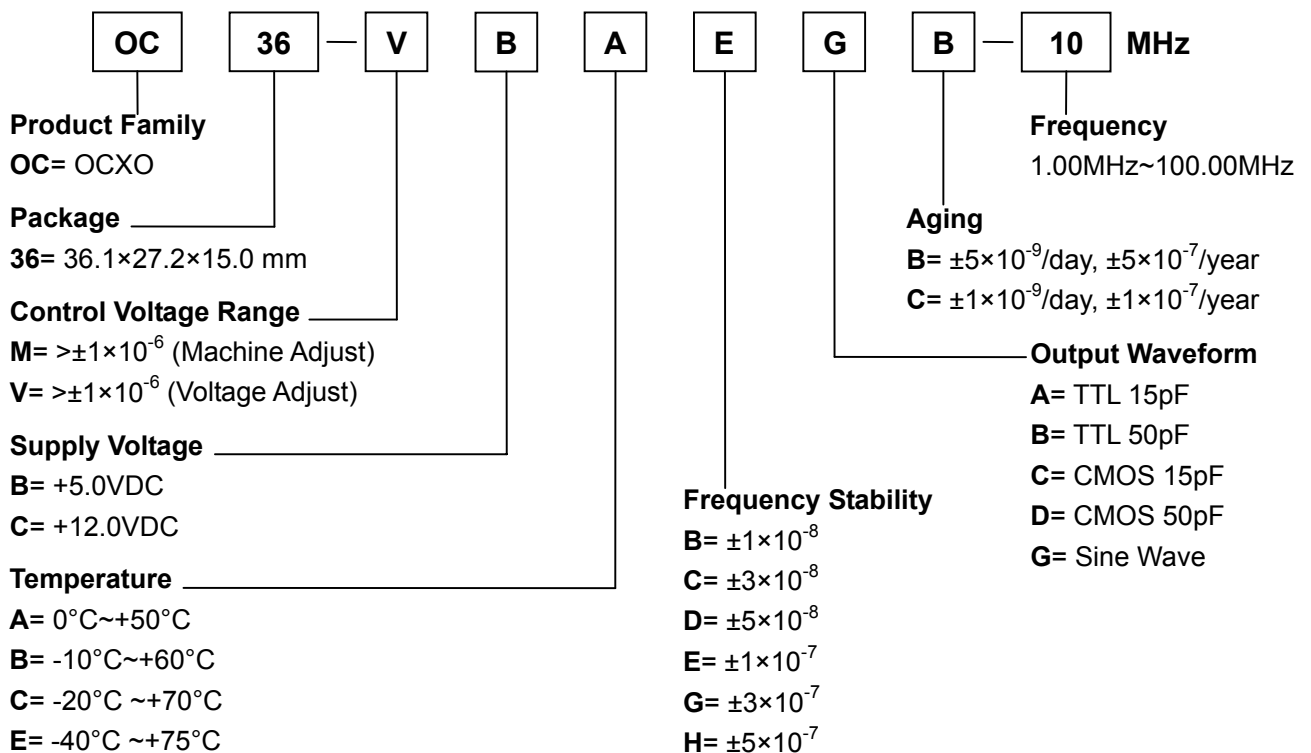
OC 36 — V B A E G B — 10 MHz

Product Family
OC= OCXO

Package
36= 36.1×27.2×15.0 mm

Control Voltage Range
M= >$\pm1\times10^{-6}$ (Machine Adjust)
V= >$\pm1\times10^{-6}$ (Voltage Adjust)

Supply Voltage
B= +5.0VDC
C= +12.0VDC

Temperature
A= 0°C~+50°C
B= -10°C~+60°C
C= -20°C ~+70°C
E= -40°C ~+75°C

Frequency Stability
B= $\pm1\times10^{-8}$
C= $\pm3\times10^{-8}$
D= $\pm5\times10^{-8}$
E= $\pm1\times10^{-7}$
G= $\pm3\times10^{-7}$
H= $\pm5\times10^{-7}$

Output Waveform
A= TTL 15pF
B= TTL 50pF
C= CMOS 15pF
D= CMOS 50pF
G= Sine Wave

Aging
B= $\pm5\times10^{-9}$/day, $\pm5\times10^{-7}$/year
C= $\pm1\times10^{-9}$/day, $\pm1\times10^{-7}$/year

Frequency
1.00MHz~100.00MHz